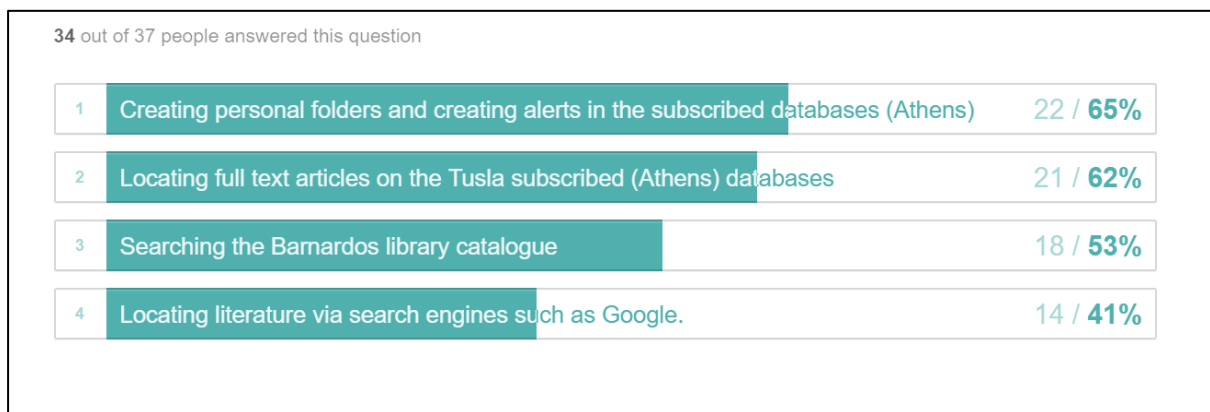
34 out of 37 people answered this question

1 Creating personal folders and creating alerts in the subscribed databases (Athens) 22 / 65%

2 Locating full text articles on the Tusla subscribed (Athens) databases 21 / 62%

3 Searching the Barnardos library catalogue 18 / 53%

4 Locating literature via search engines such as Google. 14 / 41%